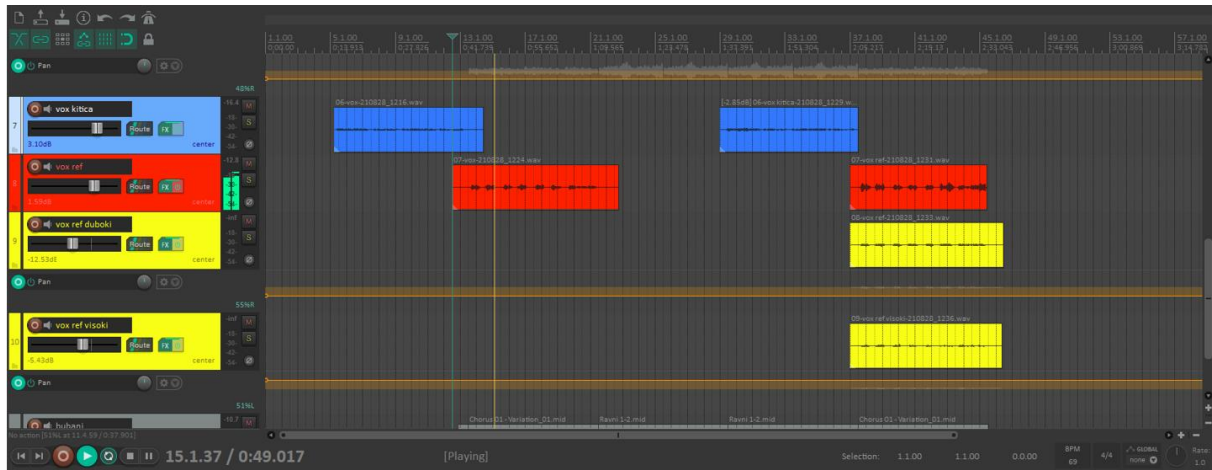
Pan

48%R

7 vox kitica
-16.4 M
Route FX S
3.10dB center

vox ref
-12.8 M
Route FX S
1.55dB center

9 vox ref duboki
-inf M
Route FX S
-12.53dB center

Pan

55%R

10 vox ref visoki
-inf M
Route FX S
-5.43dB center

Pan

51%L
buhani
No action [51%L at 11.4.59 / 0:37.901]

1.1.00 0:00.000
5.1.00 0:13.913
9.1.00 0:27.826
13.1.00 0:41.739
17.1.00 0:55.652
21.1.00 1:09.565
25.1.00 1:23.478
29.1.00 1:37.391
33.1.00 1:51.304
37.1.00 2:05.217
41.1.00 2:19.13
45.1.00 2:33.043
49.1.00 2:46.956
53.1.00 3:00.869
57.1.00 3:14.782

06-vox-210828_1216.wav
[-2.85dB] 06-vox kitica-210828_1229.w
07-vox-210828_1224.wav
07-vox ref-210828_1231.wav
08-vox ref-210828_1233.wav
09-vox ref visoki-210828_1236.wav
Chorus 01 - Variation_01.mid
Ravni 1-2.mid
Ravni 1-2.mid
Chorus 01 - Variation_01.mid

15.1.37 / 0:49.017
[Playing]
Selection: 1.1.00 1.1.00 0.0.00
BPM 69
4/4
GLOBAL none
Rate: 1.0